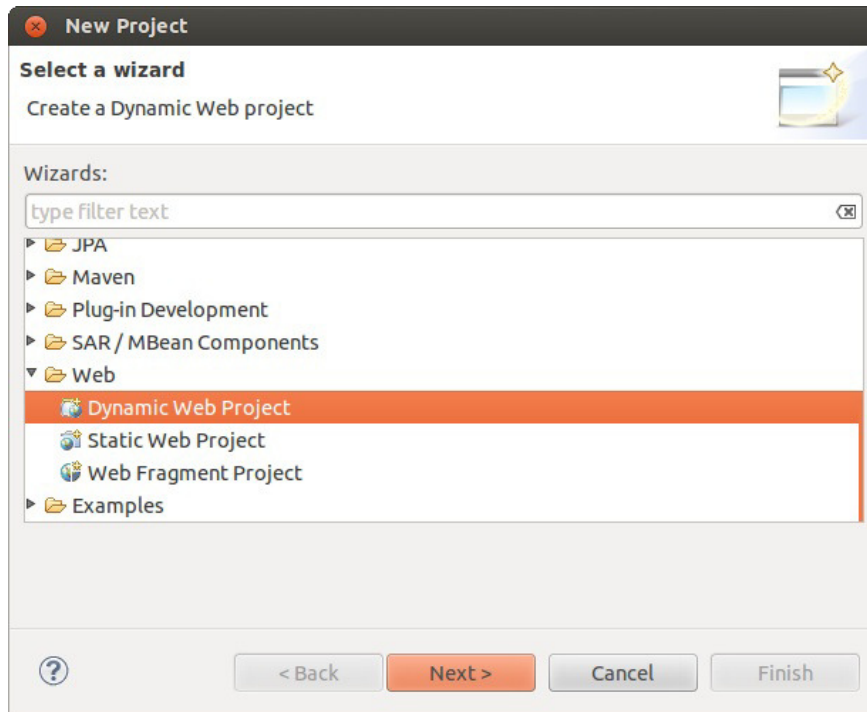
New Project

Select a wizard

Create a Dynamic Web project

Wizards:

type filter text

JPA
Maven
Plug-in Development
SAR / MBean Components
Web
Dynamic Web Project
Static Web Project
Web Fragment Project
Examples

?

< Back

Next >

Cancel

Finish